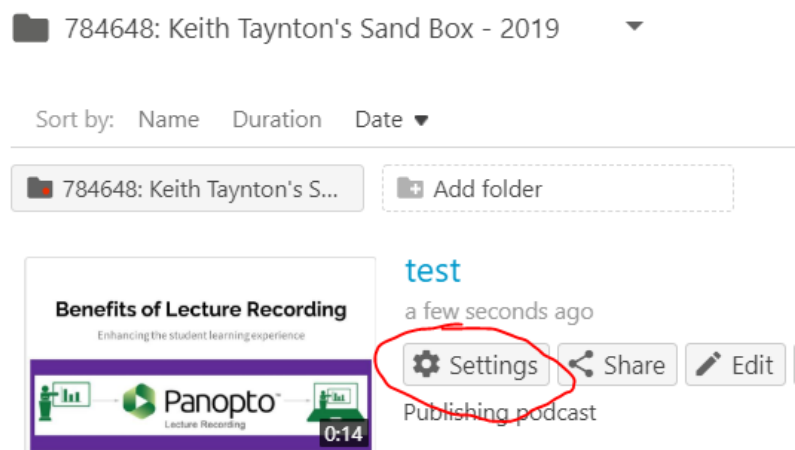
784648: Keith Taynton's Sand Box - 2019

Sort by: Name Duration Date

784648: Keith Taynton's S...

Add folder

Benefits of Lecture Recording

Enhancing the student learning experience

Panopto

Lecture Recording

0:14

test

a few seconds ago

Settings

Share

Edit

Publishing podcast